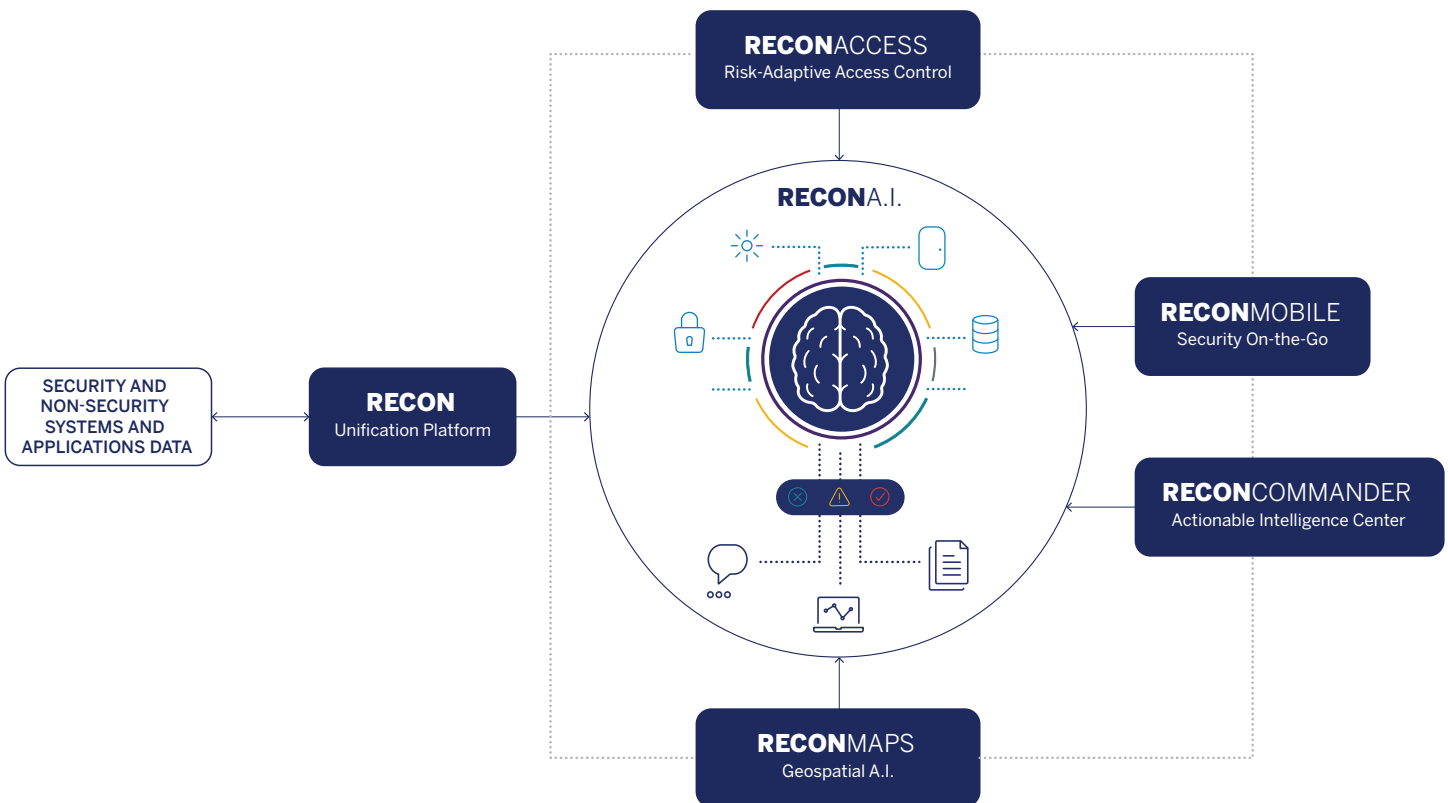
RECONACCESS
Risk-Adaptive Access Control

RECONA.I.

RECONMOBILE
Security On-the-Go

SECURITY AND NON-SECURITY SYSTEMS AND APPLICATIONS DATA

RECON
Unification Platform

RECONCOMMANDER
Actionable Intelligence Center

RECONMAPS
Geospatial A.I.